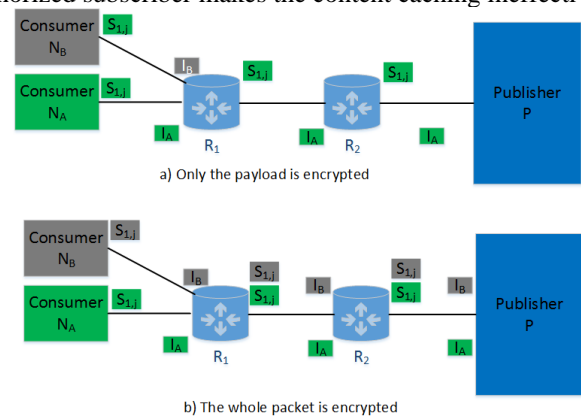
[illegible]orized subscriber makes the content caching ineffect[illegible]

Consumer $N_B$

$S_{1,j}$

Consumer $N_A$

$S_{1,j}$

$I_B$

$S_{1,j}$

$S_{1,j}$

Publisher P

$I_A$

$R_1$

$I_A$

$R_2$

$I_A$

a) Only the payload is encrypted

Consumer $N_B$

$S_{1,j}$

Consumer $N_A$

$S_{1,j}$

$I_B$

$S_{1,j}$

$S_{1,j}$

$I_B$

$S_{1,j}$

$S_{1,j}$

$I_B$

Publisher P

$I_A$

$R_1$

$I_A$

$R_2$

$I_A$

b) The whole packet is encrypted